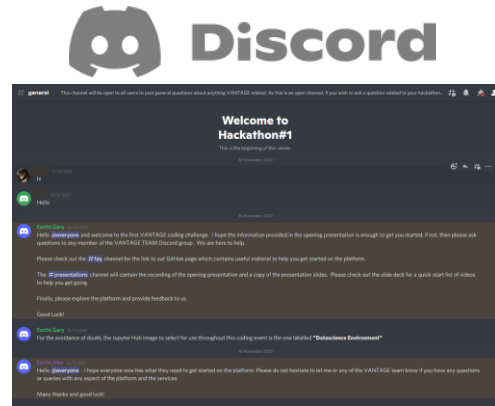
Discord

general This channel will be open to all users to post general questions about anything VANTAGE related. As this is an open channel, if you wish to ask a question related to your hackathon...

Welcome to Hackathon#1

This is the beginning of this server.

22 November 2021

hi

Hello

18 November 2021

Earth.Gary
Hello @everyone and welcome to the first VANTAGE coding challenge. I hope the information provided in the opening presentation is enough to get you started, if not, then please ask questions to any member of the VANTAGE TEAM Discord group. We are here to help.

Please check out the # faq channel for the link to out GitHub page which contains useful material to help you get started on the platform.

The # presentations channel will contain the recording of the opening presentation and a copy of the presentation slides. Please check out the slide deck for a quick-start list of videos to help you get going.

Finally, please explore the platform and provide feedback to us.

Good Luck!

Earth.Gary
For the avoidance of doubt, the Jupyter Hub image to select for use throughout this coding event is the one labelled "Datascience Environment"

18 November 2021

Earth.Alex
Hello @everyone - I hope everyone now has what they need to get started on the platform. Please do not hesitate to let me or any of the VANTAGE team know if you have any questions or queries with any aspect of the platform and the services.

Many thanks and good luck!